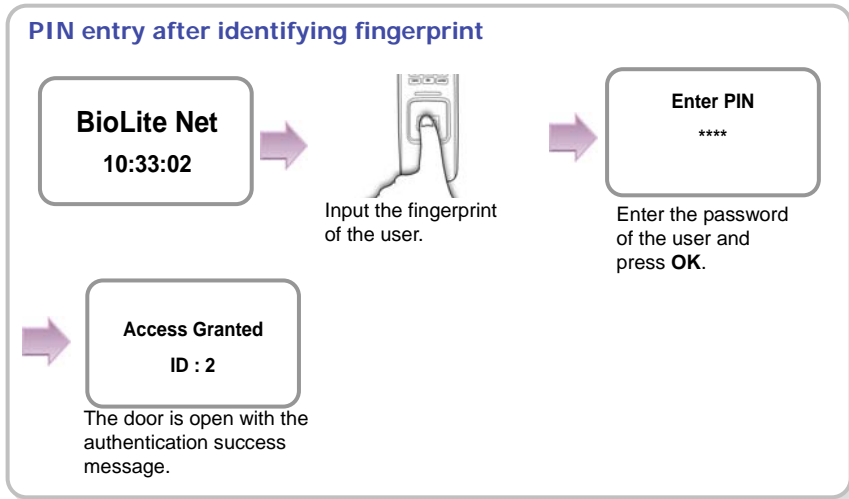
PIN entry after identifying fingerprint

BioLite Net
10:33:02

Input the fingerprint of the user.

Enter PIN
****

Enter the password of the user and press **OK**.

Access Granted
ID : 2

The door is open with the authentication success message.